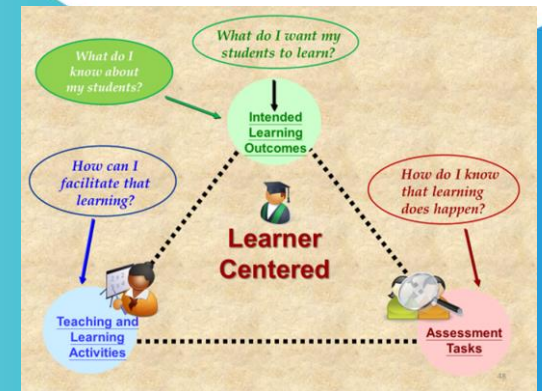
What do I want my students to learn?

What do I know about my students?

Intended Learning Outcomes

How can I facilitate that learning?

How do I know that learning does happen?

Learner Centered

Teaching and Learning Activities

Assessment Tasks